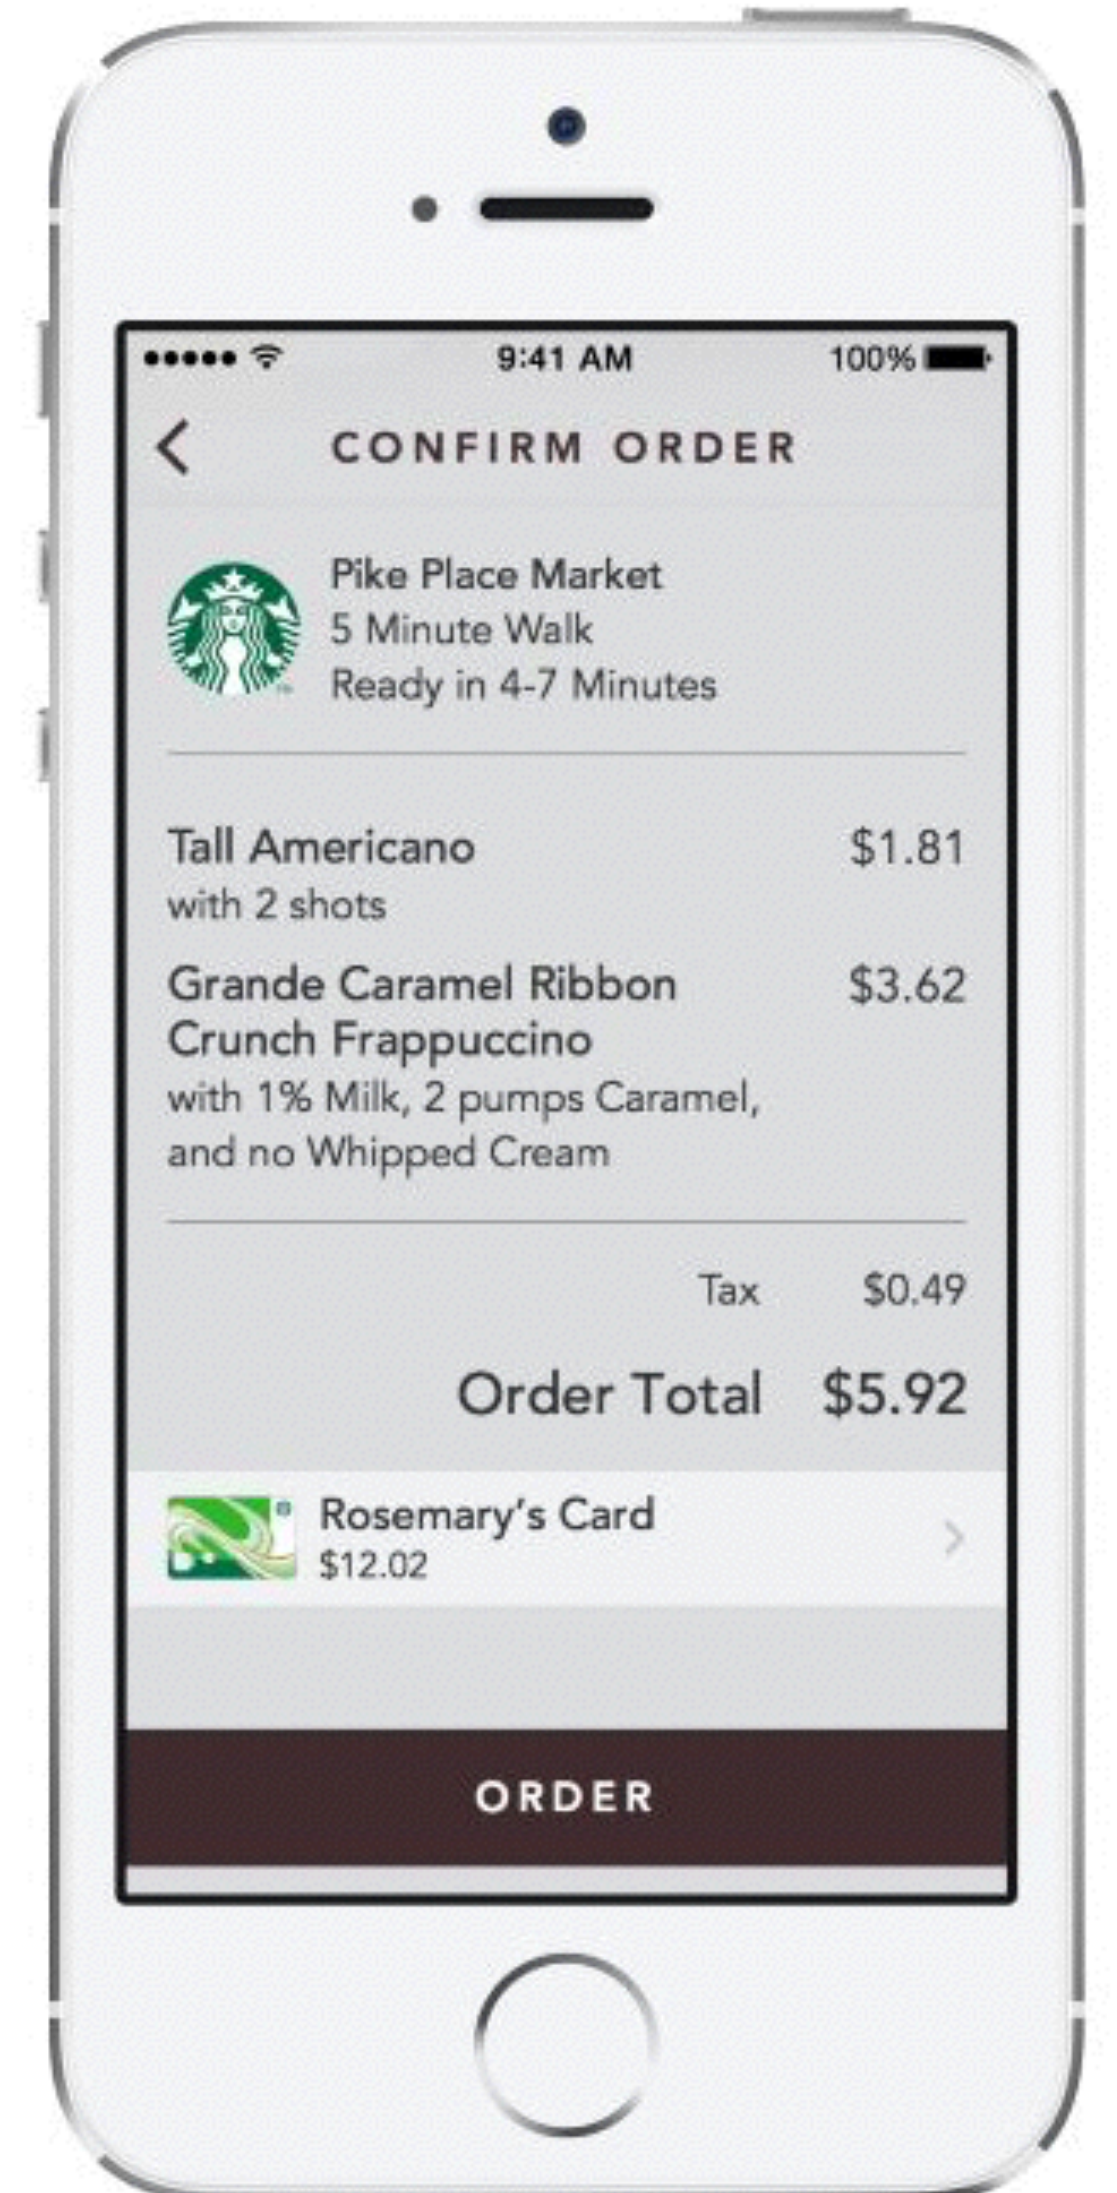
9:41 AM

100%

CONFIRM ORDER

Pike Place Market
5 Minute Walk
Ready in 4-7 Minutes

Tall Americano $1.81
with 2 shots

Grande Caramel Ribbon Crunch Frappuccino $3.62
with 1% Milk, 2 pumps Caramel, and no Whipped Cream

Tax $0.49

Order Total $5.92

Rosemary's Card
$12.02

ORDER